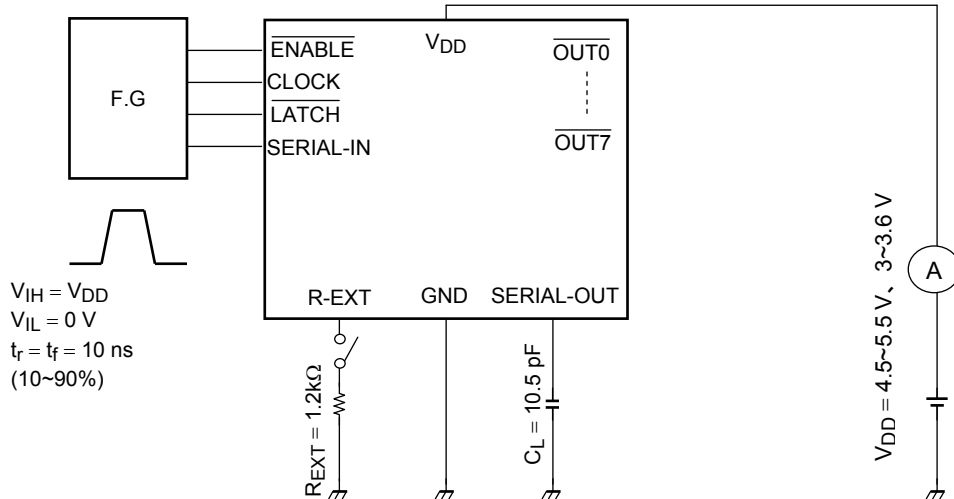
F.G

$\overline{\text{ENABLE}}$
CLOCK
$\overline{\text{LATCH}}$
SERIAL-IN

$V_{DD}$

$\overline{\text{OUT0}}$
$\overline{\text{OUT7}}$

R-EXT
GND
SERIAL-OUT

$V_{IH} = V_{DD}$
$V_{IL} = 0$ V
$t_r = t_f = 10$ ns
(10~90%)

$R_{EXT} = 1.2k\Omega$

$C_L = 10.5$ pF

$V_{DD} = 4.5$~$5.5$ V、3~3.6 V

A